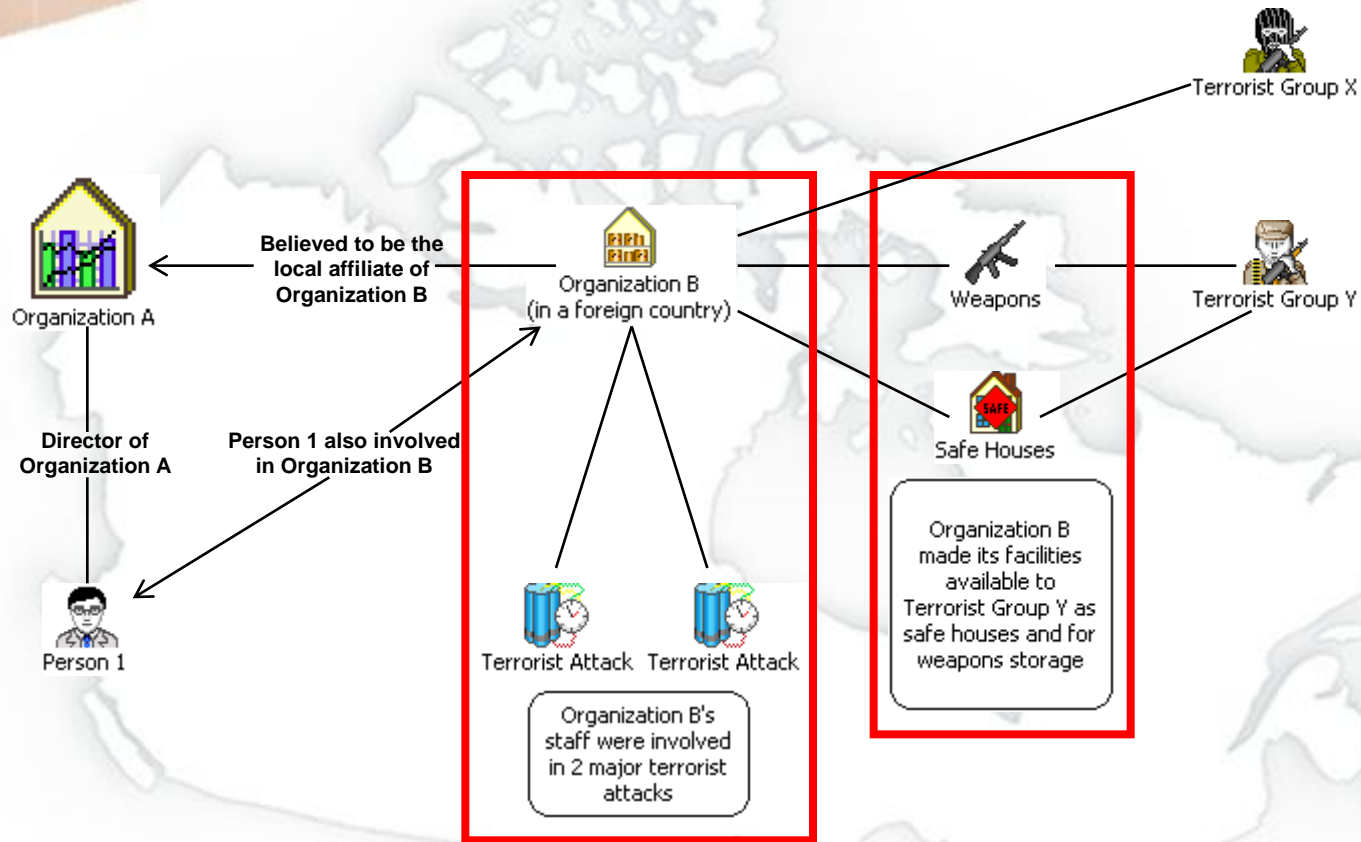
Terrorist Group X

Organization A

Believed to be the local affiliate of Organization B

Organization B (in a foreign country)

Weapons

Terrorist Group Y

SAFE

Safe Houses

Director of Organization A

Person 1 also involved in Organization B

Organization B made its facilities available to Terrorist Group Y as safe houses and for weapons storage

Person 1

Terrorist Attack

Terrorist Attack

Organization B's staff were involved in 2 major terrorist attacks